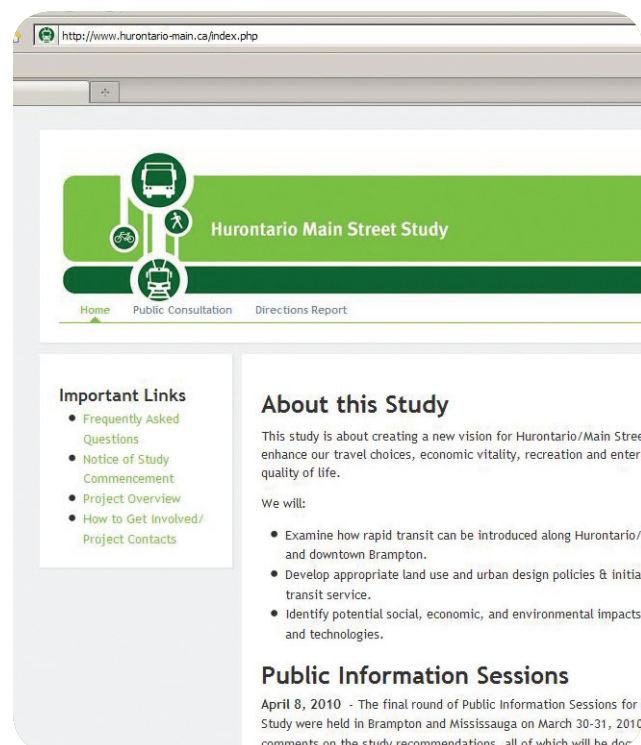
http://www.hurontario-main.ca/index.php

Hurontario Main Street Study

Home Public Consultation Directions Report

Important Links
- Frequently Asked Questions
- Notice of Study Commencement
- Project Overview
- How to Get Involved/ Project Contacts

About this Study

This study is about creating a new vision for Hurontario/Main Stree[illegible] enhance our travel choices, economic vitality, recreation and enter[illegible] quality of life.

We will:

- Examine how rapid transit can be introduced along Hurontario/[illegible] and downtown Brampton.
- Develop appropriate land use and urban design policies & initia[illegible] transit service.
- Identify potential social, economic, and environmental impacts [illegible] and technologies.

Public Information Sessions

April 8, 2010 - The final round of Public Information Sessions for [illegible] Study were held in Brampton and Mississauga on March 30-31, 201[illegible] comments on the study recommendations, all of which will be doc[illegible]